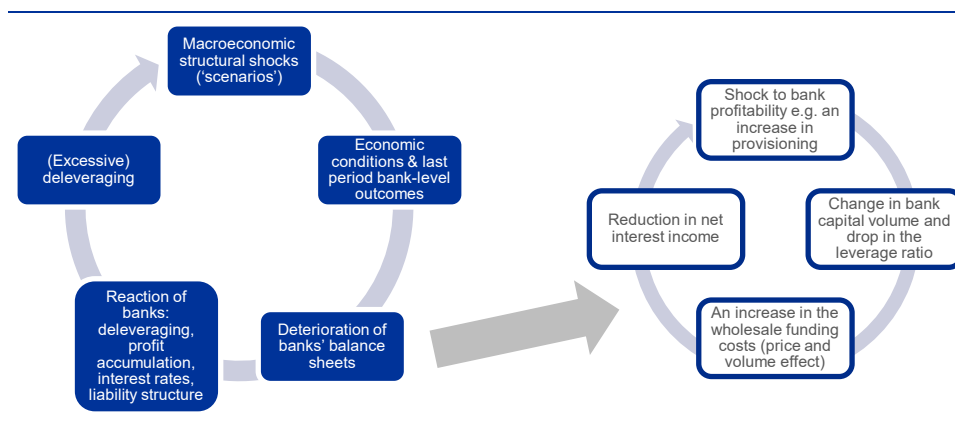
Macroeconomic structural shocks ('scenarios')

Economic conditions & last period bank-level outcomes

Deterioration of banks' balance sheets

Reaction of banks: deleveraging, profit accumulation, interest rates, liability structure

(Excessive) deleveraging

Shock to bank profitability e.g. an increase in provisioning

Change in bank capital volume and drop in the leverage ratio

An increase in the wholesale funding costs (price and volume effect)

Reduction in net interest income